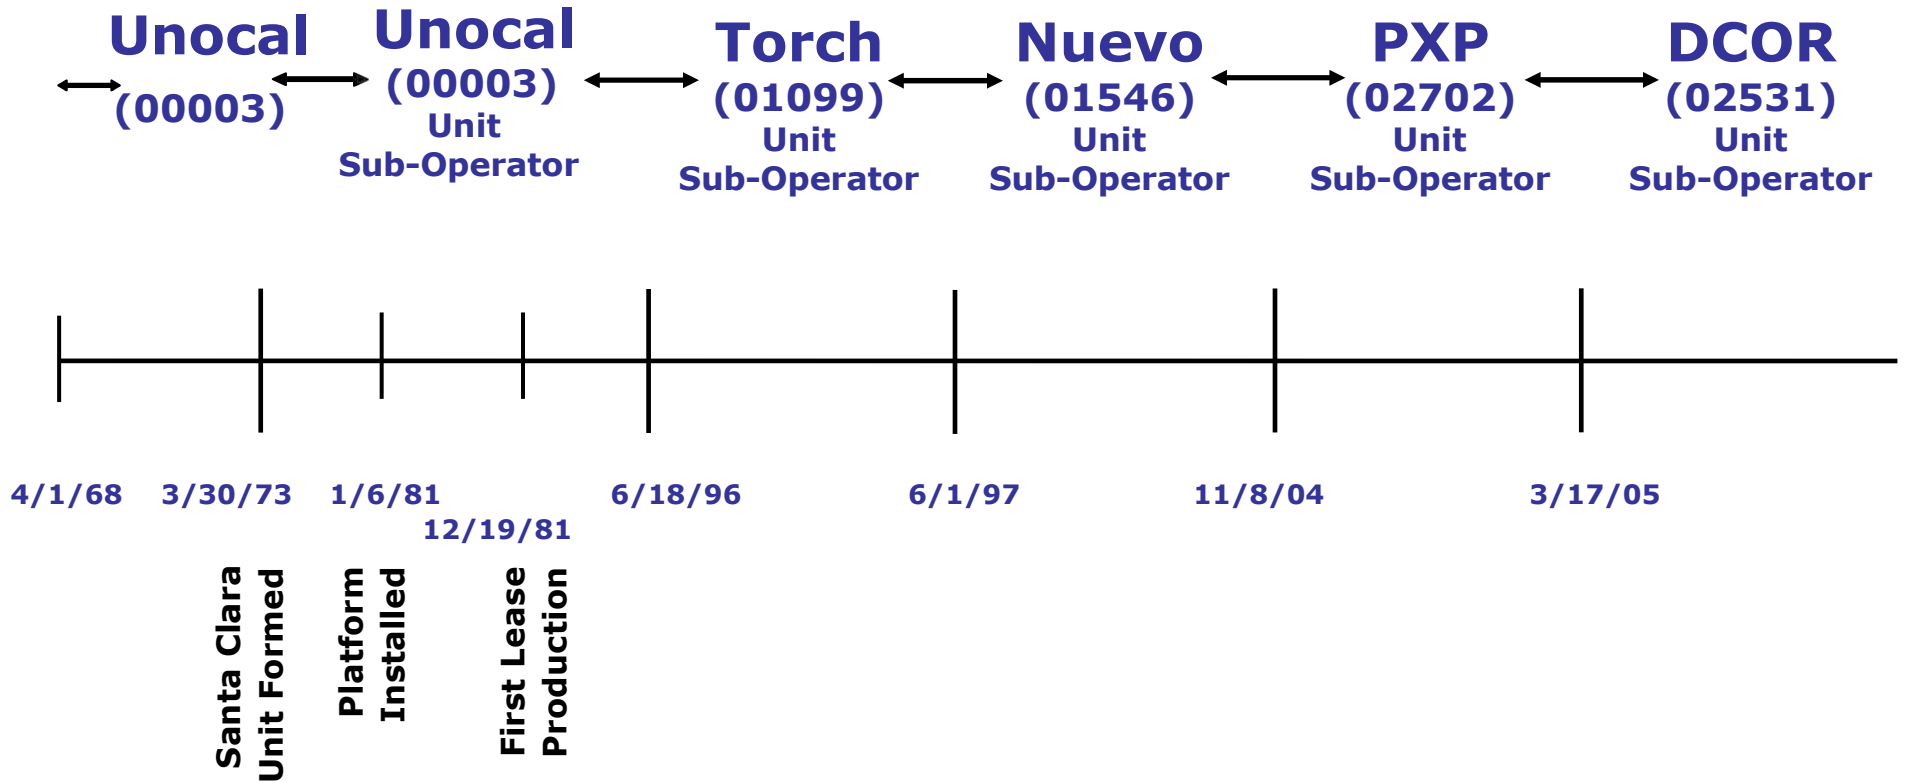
Unocal (00003)

Unocal (00003) Unit Sub-Operator

Torch (01099) Unit Sub-Operator

Nuevo (01546) Unit Sub-Operator

PXP (02702) Unit Sub-Operator

DCOR (02531) Unit Sub-Operator

4/1/68 3/30/73 1/6/81 12/19/81 6/18/96 6/1/97 11/8/04 3/17/05

Santa Clara Unit Formed

Platform Installed

First Lease Production